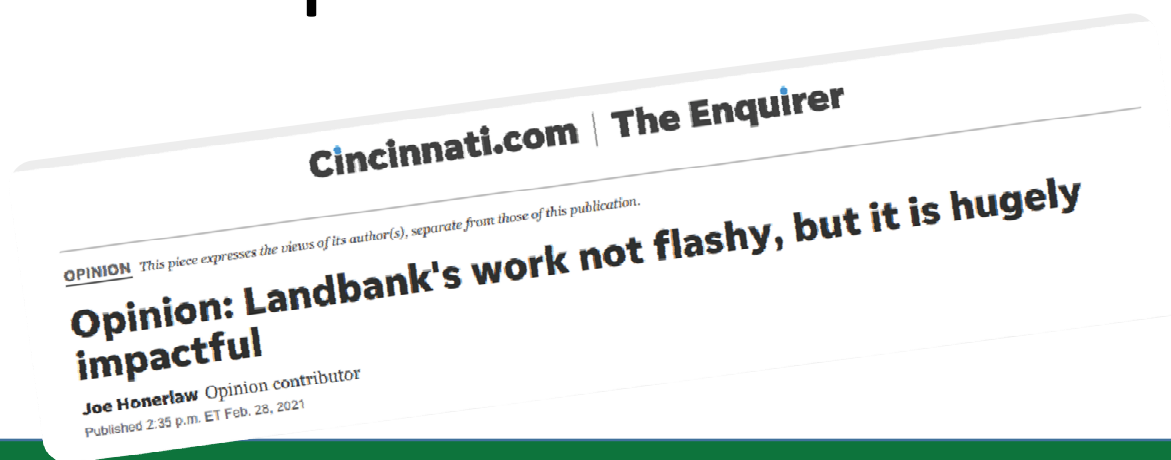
Cincinnati.com | The Enquirer

This piece expresses the views of its author(s), separate from those of this publication.

OPINION This piece expresses the views of its author(s), separate from those of this publication.

Opinion: Landbank's work not flashy, but it is hugely impactful

Joe Honerlaw Opinion contributor
Published 2:35 p.m. ET Feb. 28, 2021